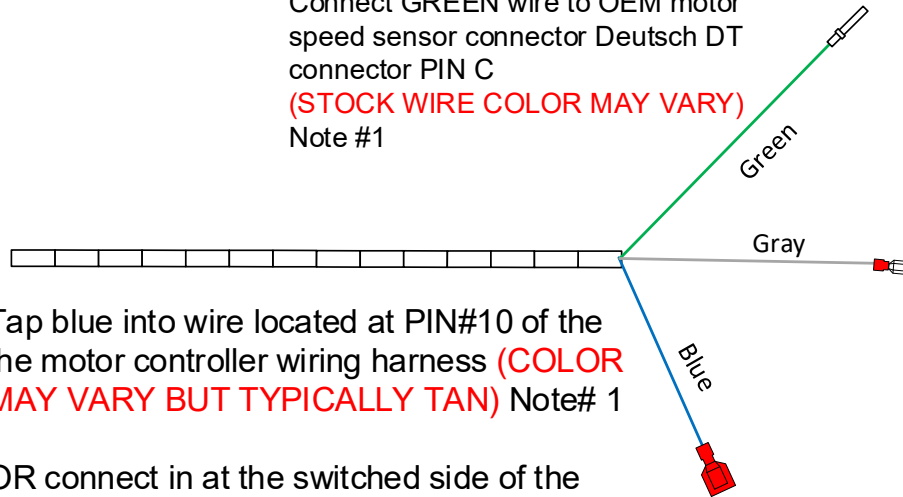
Connect GREEN wire to OEM motor speed sensor connector Deutsch DT connector PIN C
(STOCK WIRE COLOR MAY VARY)
Note #1

Green

Gray

Blue

Tap blue into wire located at PIN#10 of the the motor controller wiring harness (COLOR MAY VARY BUT TYPICALLY TAN) Note# 1

OR connect in at the switched side of the